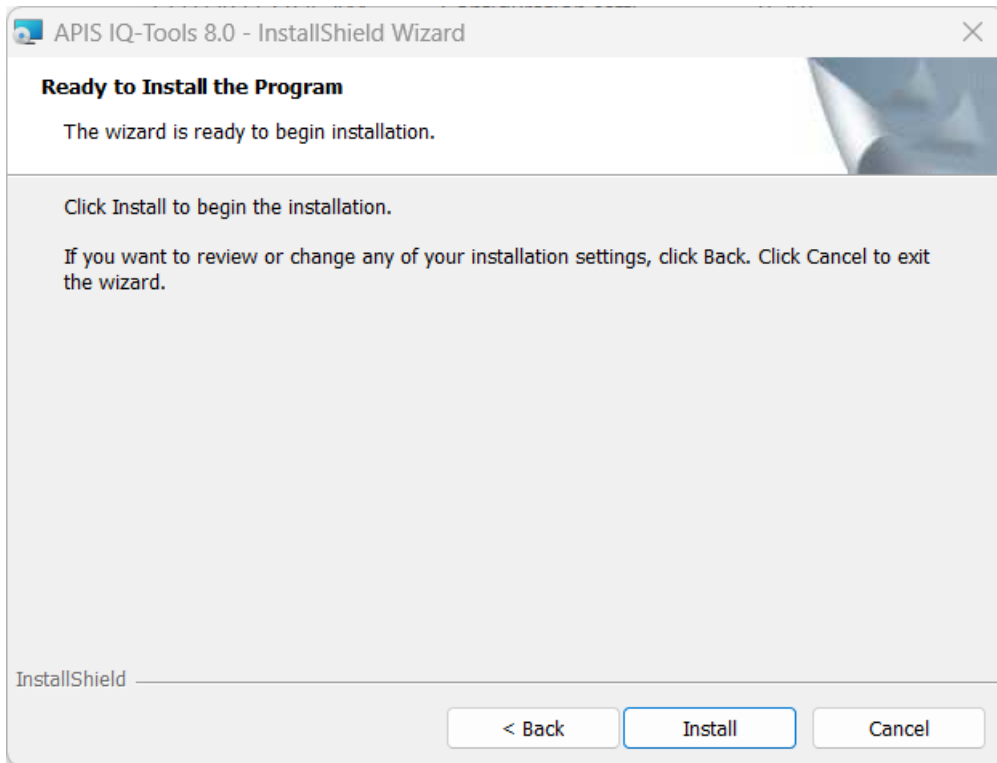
APIS IQ-Tools 8.0 - InstallShield Wizard

Ready to Install the Program

The wizard is ready to begin installation.

Click Install to begin the installation.

If you want to review or change any of your installation settings, click Back. Click Cancel to exit the wizard.

InstallShield

< Back

Install

Cancel